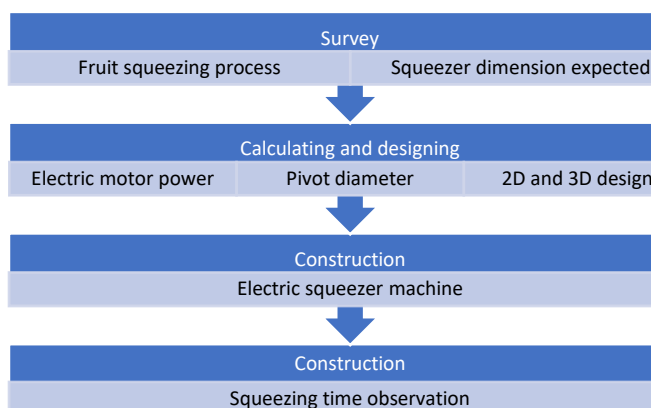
Survey

Fruit squeezing process

Squeezer dimension expected

Calculating and designing

Electric motor power

Pivot diameter

2D and 3D design

Construction

Electric squeezer machine

Construction

Squeezing time observation